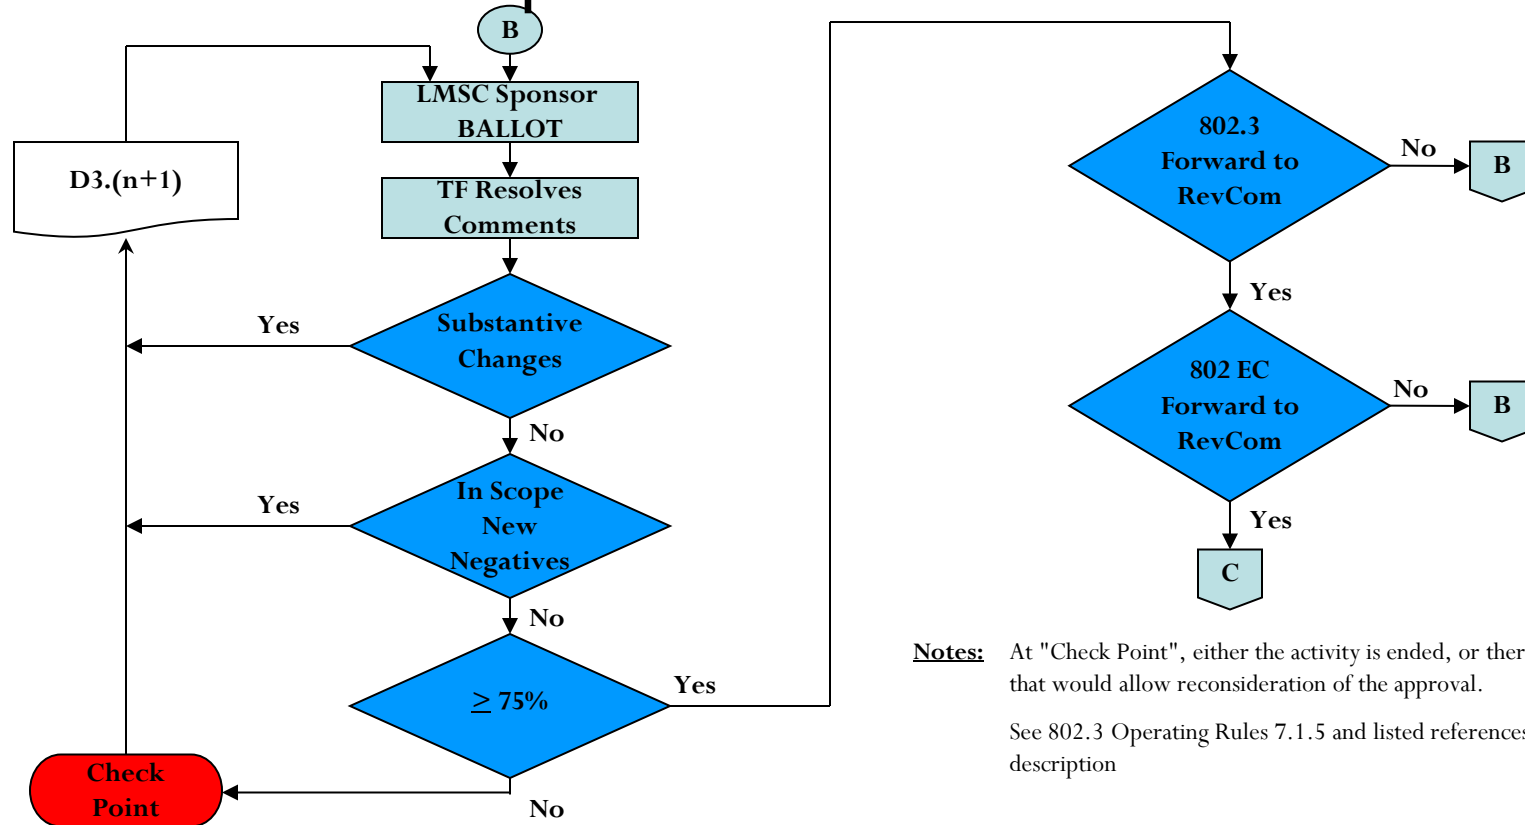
B

LMSC Sponsor BALLOT

D3.(n+1)

TF Resolves Comments

Yes

Substantive Changes

No

Yes

In Scope New Negatives

No

$\geq$ 75%

Yes

Check Point

No

802.3 Forward to RevCom

No

B

Yes

802 EC Forward to RevCom

No

B

Yes

C

Notes: At "Check Point", either the activity is ended, or ther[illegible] that would allow reconsideration of the approval.

See 802.3 Operating Rules 7.1.5 and listed reference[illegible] description